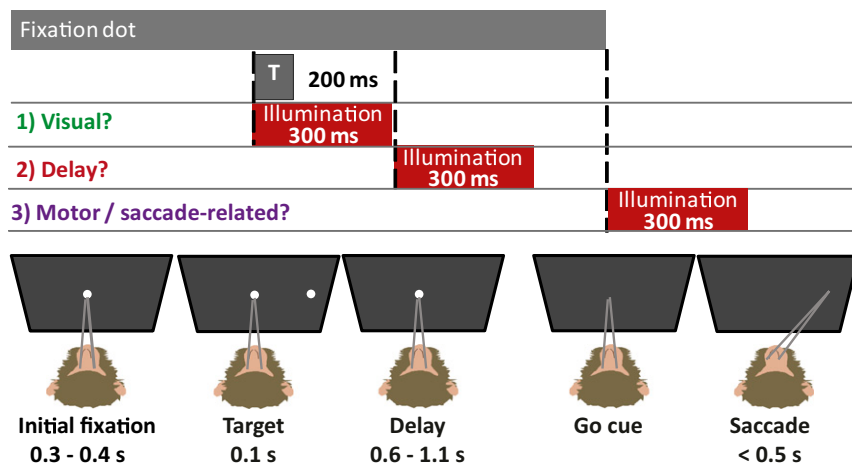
Fixation dot

T 200 ms

1) Visual?

Illumination
300 ms

2) Delay?

Illumination
300 ms

3) Motor / saccade-related?

Illumination
300 ms

Initial fixation
0.3 - 0.4 s

Target
0.1 s

Delay
0.6 - 1.1 s

Go cue

Saccade
< 0.5 s